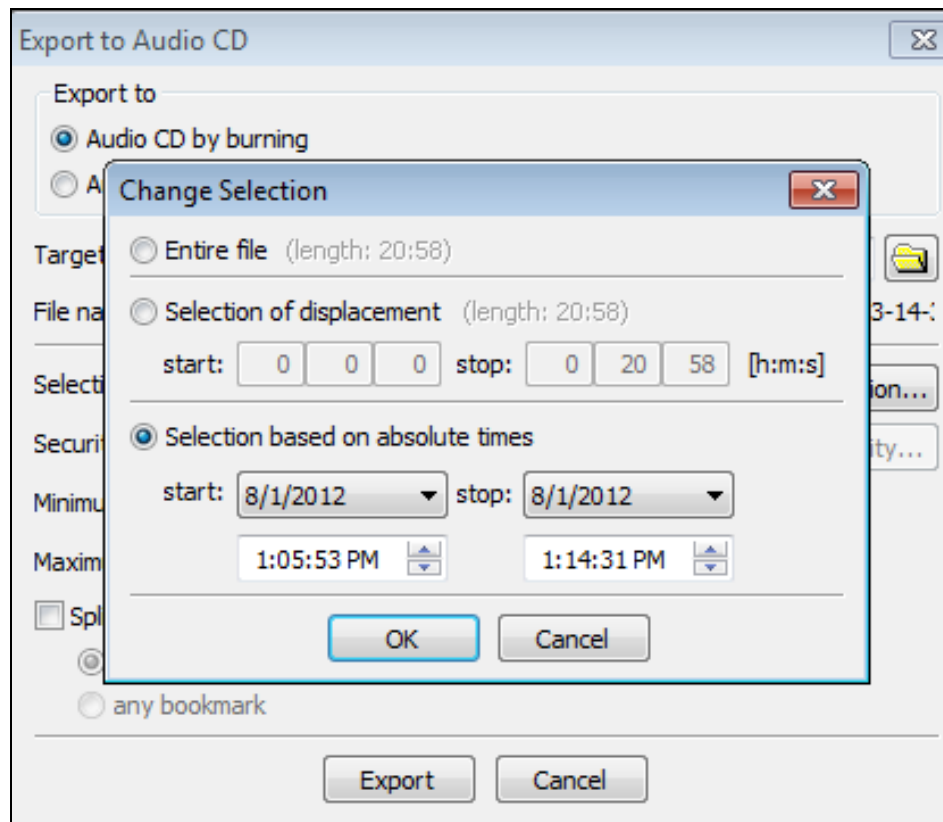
Export to Audio CD

Export to

Audio CD by burning

A

Target

File na

3-14-

Selecti

ion...

Securi

ity...

Minimu

Maxim

Spl

any bookmark

Export

Cancel

Change Selection

Entire file (length: 20:58)

Selection of displacement (length: 20:58)

start: 0 0 0 stop: 0 20 58 [h:m:s]

Selection based on absolute times

start: 8/1/2012 stop: 8/1/2012

1:05:53 PM 1:14:31 PM

OK

Cancel